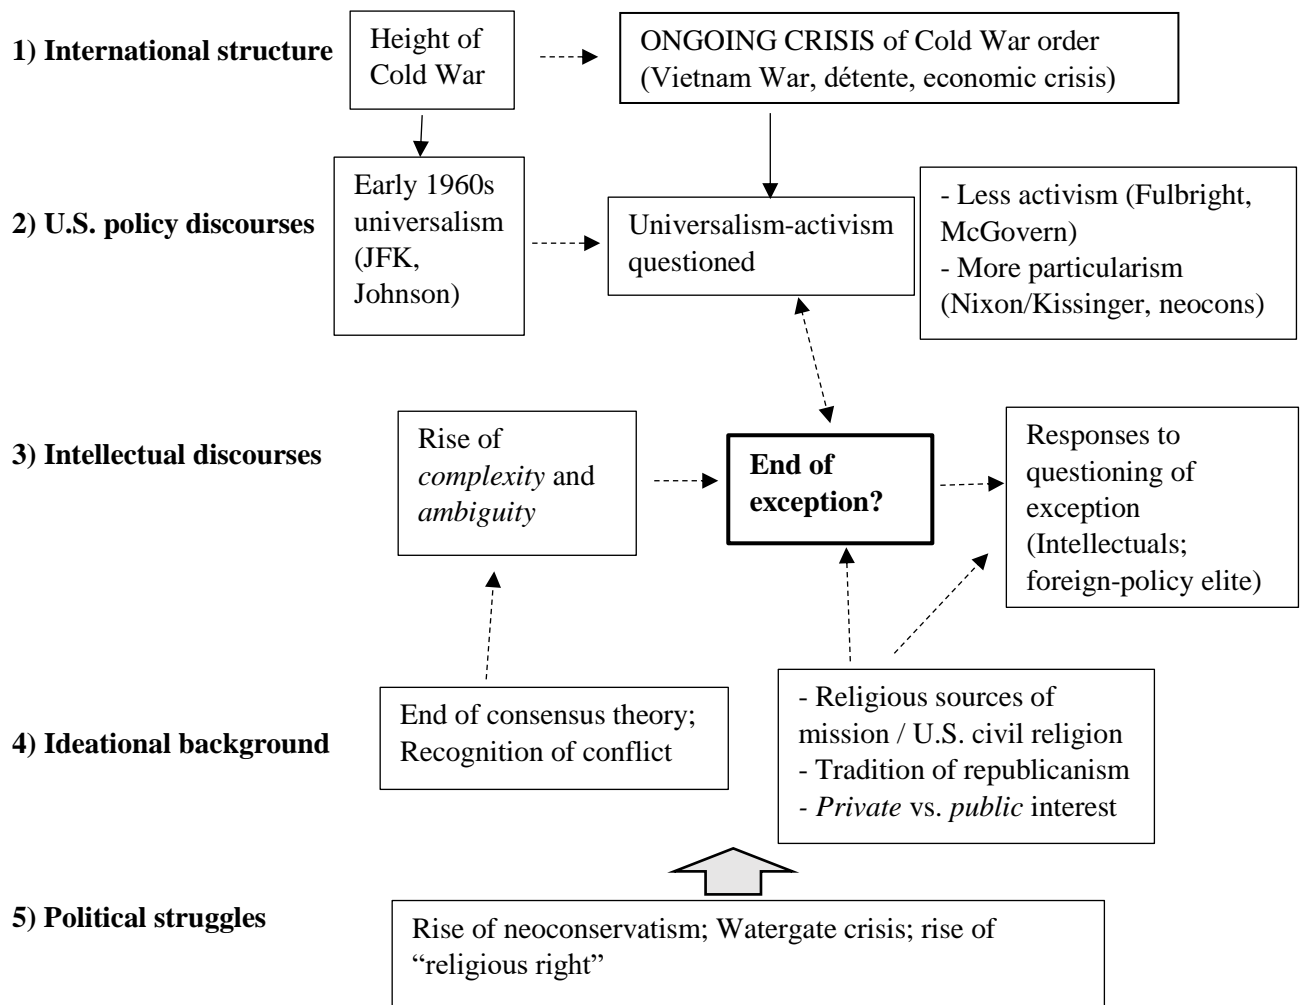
**1) International structure**

Height of Cold War

ONGOING CRISIS of Cold War order (Vietnam War, détente, economic crisis)

**2) U.S. policy discourses**

Early 1960s universalism (JFK, Johnson)

Universalism-activism questioned

- Less activism (Fulbright, McGovern)
- More particularism (Nixon/Kissinger, neocons)

**3) Intellectual discourses**

Rise of *complexity* and *ambiguity*

**End of exception?**

Responses to questioning of exception (Intellectuals; foreign-policy elite)

**4) Ideational background**

End of consensus theory; Recognition of conflict

- Religious sources of mission / U.S. civil religion
- Tradition of republicanism
- *Private* vs. *public* interest

**5) Political struggles**

Rise of neoconservatism; Watergate crisis; rise of "religious right"